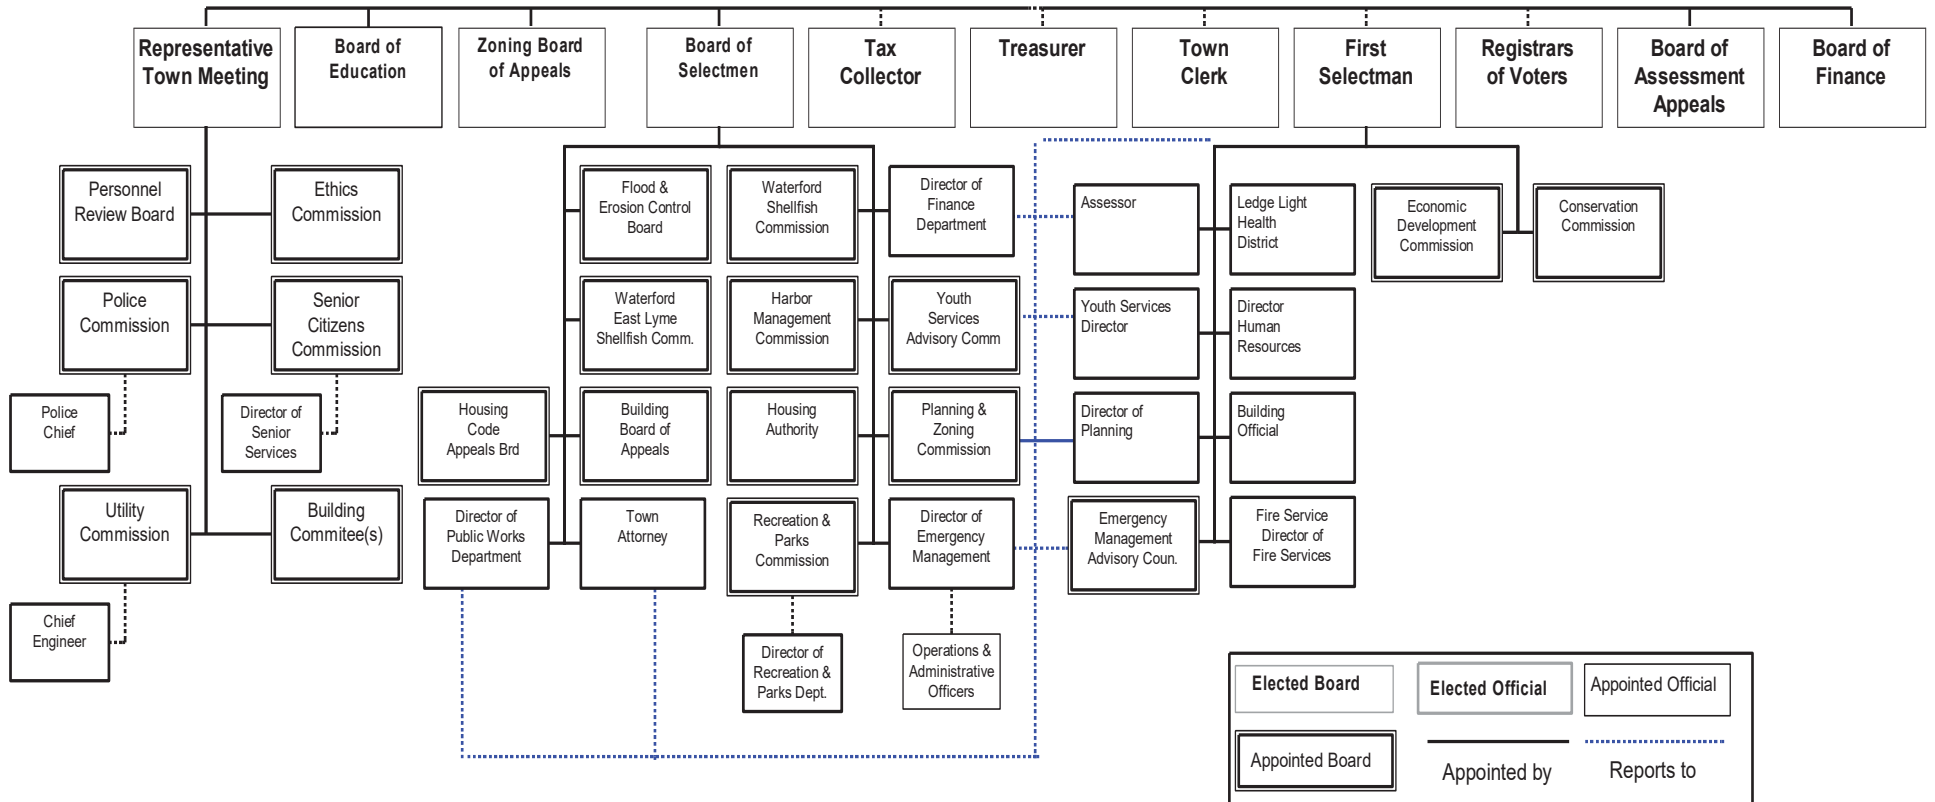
Representative Town Meeting

Board of Education

Zoning Board of Appeals

Board of Selectmen

Tax Collector

Treasurer

Town Clerk

First Selectman

Registrars of Voters

Board of Assessment Appeals

Board of Finance

Personnel Review Board

Ethics Commission

Police Commission

Senior Citizens Commission

Police Chief

Director of Senior Services

Utility Commission

Building Commitee(s)

Chief Engineer

Flood & Erosion Control Board

Waterford Shellfish Commission

Director of Finance Department

Waterford East Lyme Shellfish Comm.

Harbor Management Commission

Youth Services Advisory Comm

Housing Code Appeals Brd

Building Board of Appeals

Housing Authority

Planning & Zoning Commission

Director of Public Works Department

Town Attorney

Recreation & Parks Commission

Director of Emergency Management

Director of Recreation & Parks Dept.

Operations & Administrative Officers

Assessor

Youth Services Director

Director of Planning

Emergency Management Advisory Coun.

Ledge Light Health District

Director Human Resources

Building Official

Fire Service Director of Fire Services

Economic Development Commission

Conservation Commission

Elected Board

Elected Official

Appointed Official

Appointed Board

Appointed by

Reports to